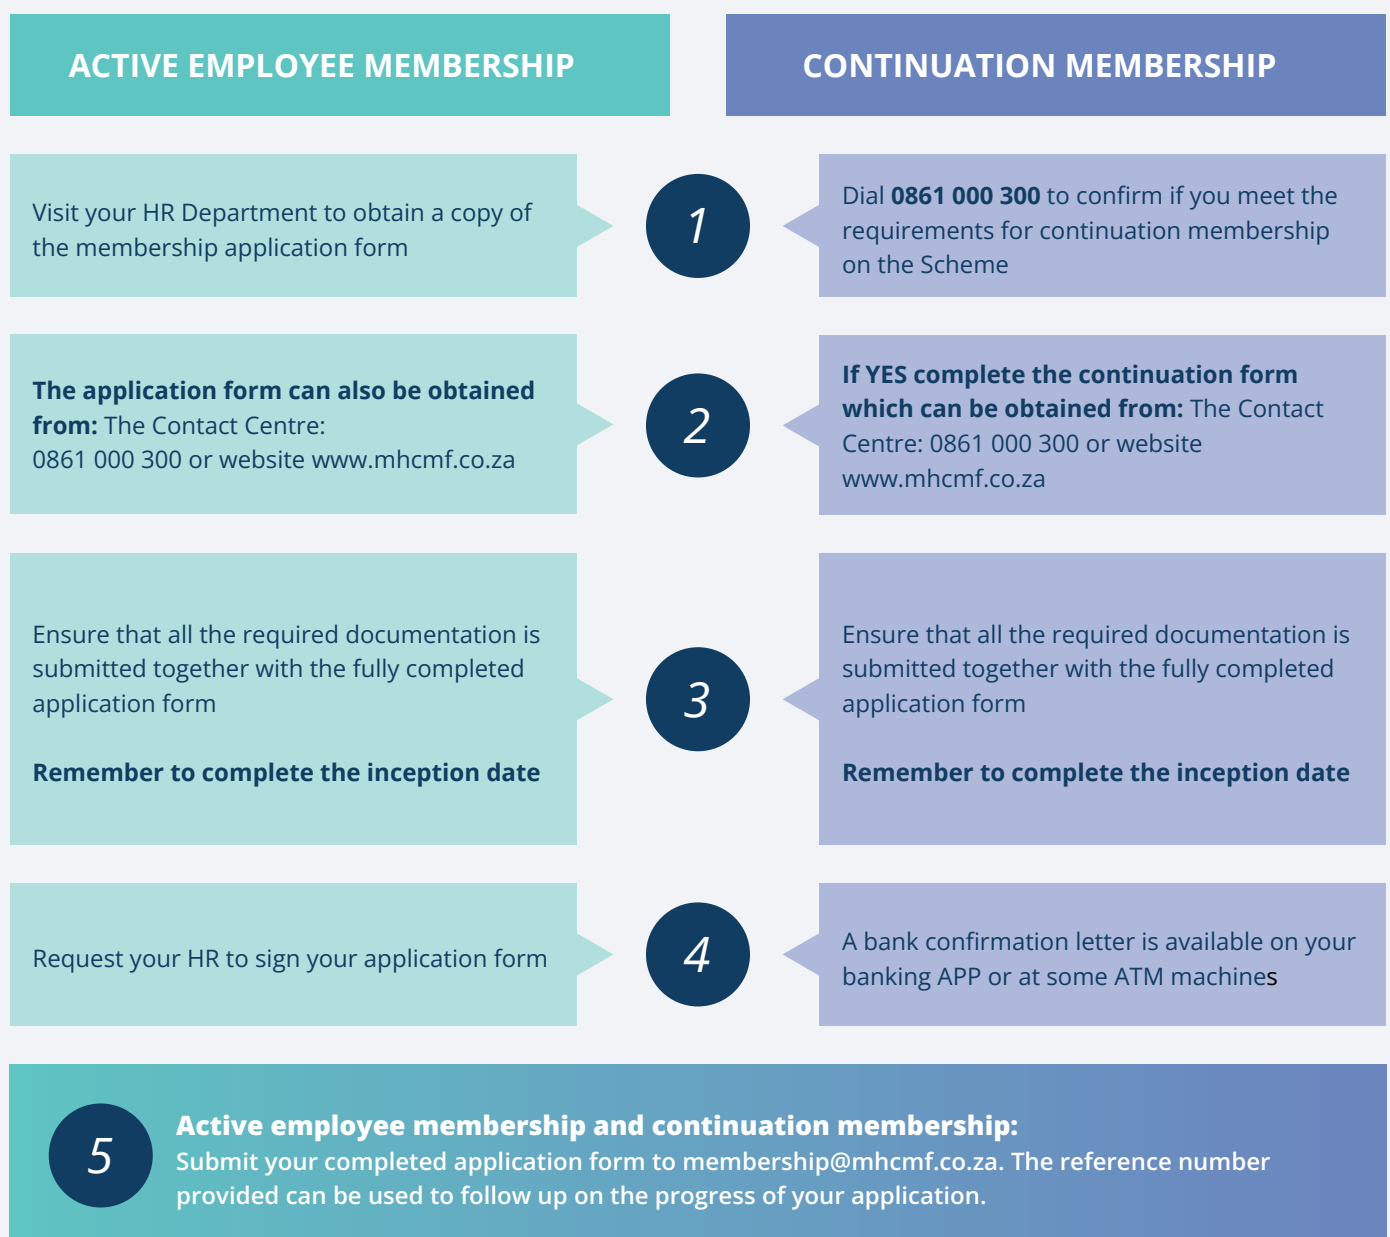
ACTIVE EMPLOYEE MEMBERSHIP

CONTINUATION MEMBERSHIP

Visit your HR Department to obtain a copy of the membership application form

1

Dial **0861 000 300** to confirm if you meet the requirements for continuation membership on the Scheme

**The application form can also be obtained from:** The Contact Centre: 0861 000 300 or website www.mhcmf.co.za

2

**If YES complete the continuation form which can be obtained from:** The Contact Centre: 0861 000 300 or website www.mhcmf.co.za

Ensure that all the required documentation is submitted together with the fully completed application form

**Remember to complete the inception date**

3

Ensure that all the required documentation is submitted together with the fully completed application form

**Remember to complete the inception date**

Request your HR to sign your application form

4

A bank confirmation letter is available on your banking APP or at some ATM machines

5

**Active employee membership and continuation membership:**
Submit your completed application form to membership@mhcmf.co.za. The reference number provided can be used to follow up on the progress of your application.